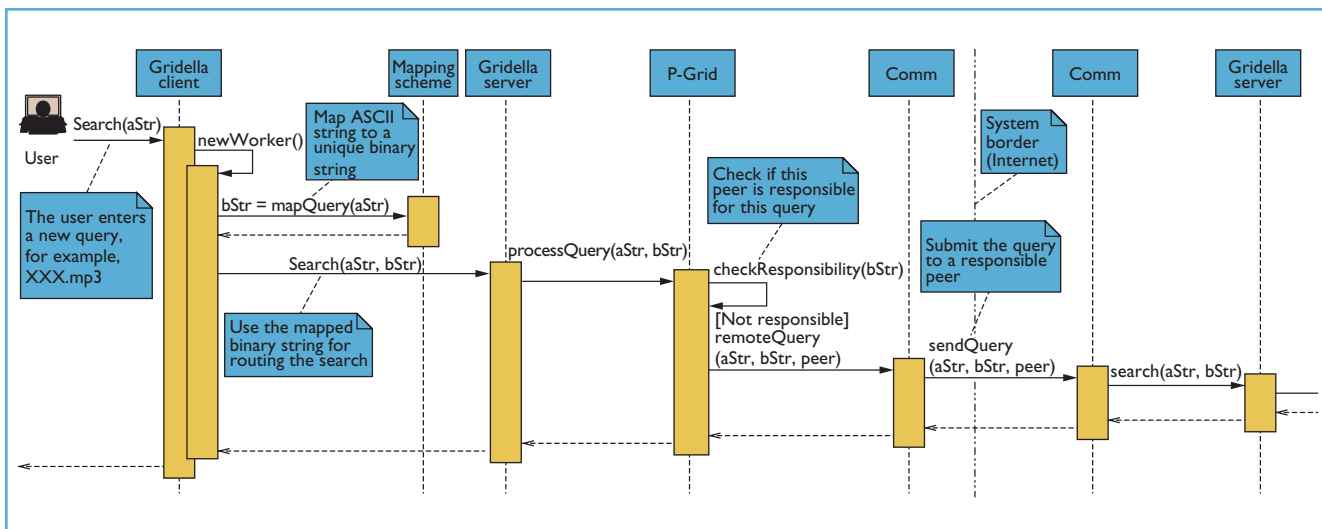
Gridella client

Mapping scheme

Gridella server

P-Grid

Comm

Comm

Gridella server

User

Search(aStr)

newWorker()

Map ASCII string to a unique binary string

The user enters a new query, for example, XXX.mp3

bStr = mapQuery(aStr)

Search(aStr, bStr)

Use the mapped binary string for routing the search

processQuery(aStr, bStr)

Check if this peer is responsible for this query

checkResponsibility(bStr)

[Not responsible] remoteQuery (aStr, bStr, peer)

System border (Internet)

Submit the query to a responsible peer

sendQuery (aStr, bStr, peer)

search(aStr, bStr)